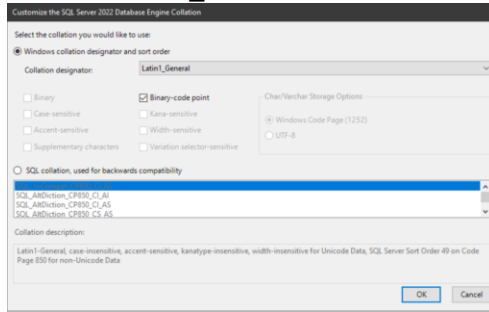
Customize the SQL Server 2022 Database Engine Collation

Select the collation you would like to use:

Windows collation designator and sort order

Collation designator: Latin1_General

Binary
Binary-code point
Case-sensitive
Kana-sensitive
Accent-sensitive
Width-sensitive
Supplementary characters
Variation selector-sensitive

Char/Varchar Storage Options
Windows Code Page (1252)
UTF-8

SQL collation, used for backwards compatibility

SQL_AltDiction_CP850_CI_AI
SQL_AltDiction_CP850_CI_AS
SQL_AltDiction_CP850_CS_AS

Collation description:

Latin1-General, case-insensitive, accent-sensitive, kanatype-insensitive, width-insensitive for Unicode Data, SQL Server Sort Order 49 on Code Page 850 for non-Unicode Data

OK Cancel